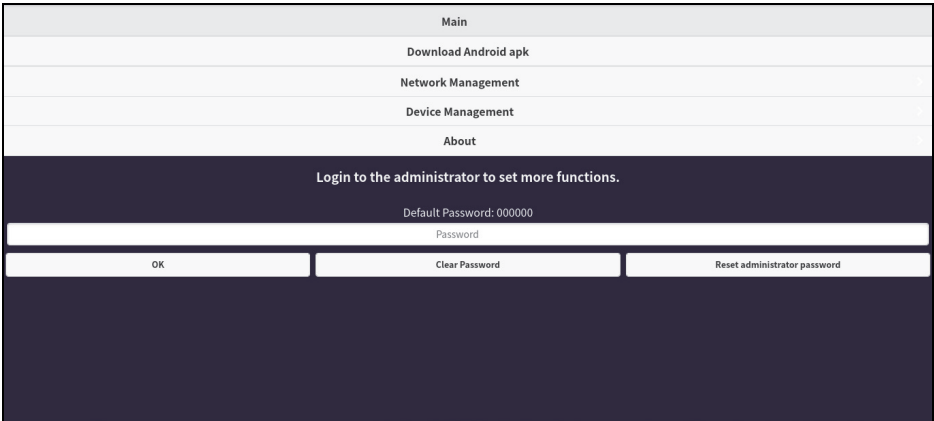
Main

Download Android apk

Network Management

Device Management

About

Login to the administrator to set more functions.

Default Password: 000000

Password

OK

Clear Password

Reset administrator password